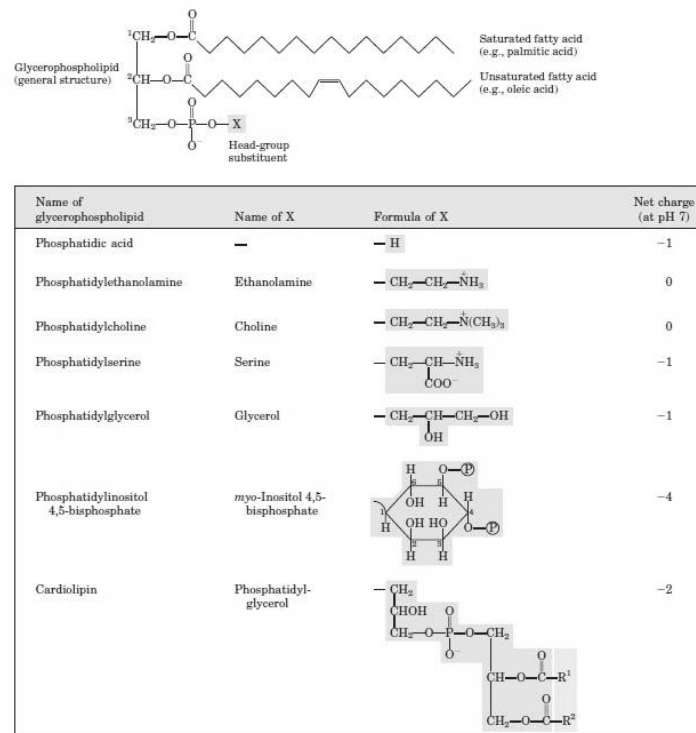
Glycerophospholipid (general structure)

$^1CH_2-O-\overset{O}{\overset{\|}{C}}$

$^2CH-O-\overset{O}{\overset{\|}{C}}$

$^3CH_2-O-\overset{O}{\overset{\|}{P}}-O-X$

$O^-$

Saturated fatty acid (e.g., palmitic acid)

Unsaturated fatty acid (e.g., oleic acid)

Head-group substituent

| Name of glycerophospholipid | Name of X | Formula of X | Net charge (at pH 7) |
|---|---|---|---|
| Phosphatidic acid | — | $-H$ | −1 |
| Phosphatidylethanolamine | Ethanolamine | $-CH_2-CH_2-\overset{+}{N}H_3$ | 0 |
| Phosphatidylcholine | Choline | $-CH_2-CH_2-\overset{+}{N}(CH_3)_3$ | 0 |
| Phosphatidylserine | Serine | $-CH_2-CH-\overset{+}{N}H_3$ $COO^-$ | −1 |
| Phosphatidylglycerol | Glycerol | $-CH_2-CH-CH_2-OH$ $OH$ | −1 |
| Phosphatidylinositol 4,5-bisphosphate | *myo*-Inositol 4,5-bisphosphate | H, O–Ⓟ, 6, 5, OH, H, H, 1, 4, H, OH, HO, O–Ⓟ, 2, 3, H, H | −4 |
| Cardiolipin | Phosphatidyl-glycerol | $-CH_2$ $CHOH$ $CH_2-O-\overset{O}{\overset{\|}{P}}-O-CH_2$ $O^-$ $CH-O-\overset{O}{\overset{\|}{C}}-R^1$ $CH_2-O-\overset{O}{\overset{\|}{C}}-R^2$ | −2 |